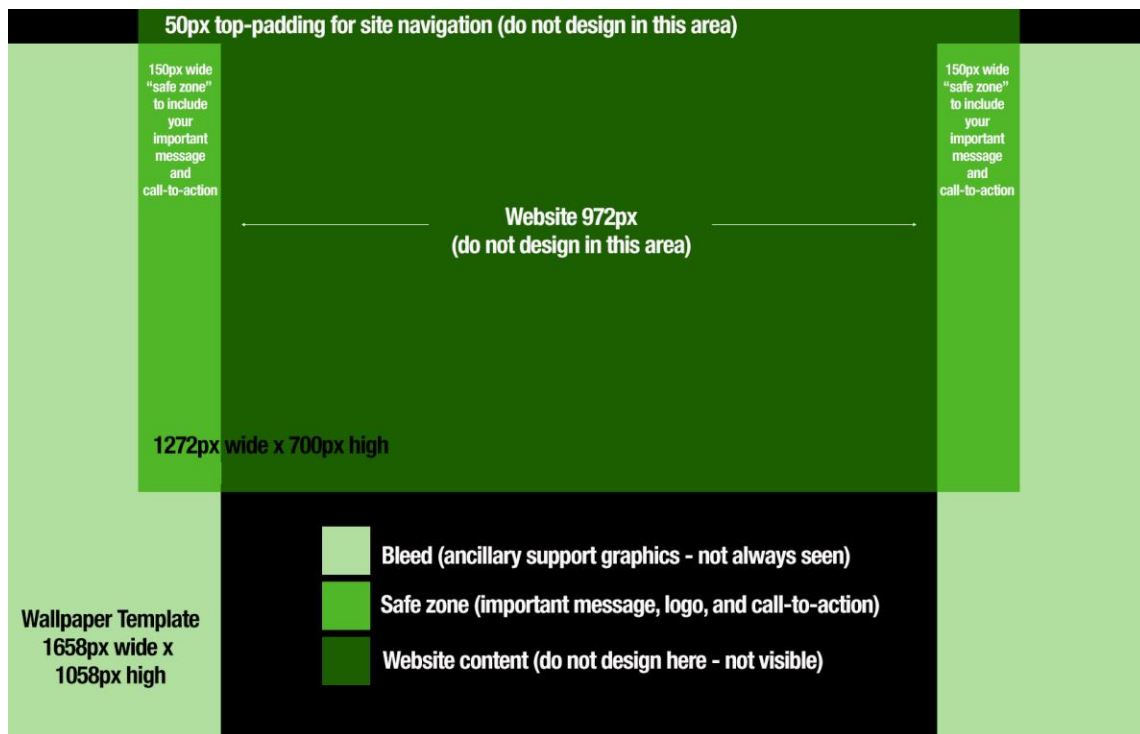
50px top-padding for site navigation (do not design in this area)

150px wide “safe zone” to include your important message and call-to-action

150px wide “safe zone” to include your important message and call-to-action

Website 972px
(do not design in this area)

1272px wide x 700px high

Bleed (ancillary support graphics - not always seen)

Safe zone (important message, logo, and call-to-action)

Website content (do not design here - not visible)

Wallpaper Template
1658px wide x
1058px high